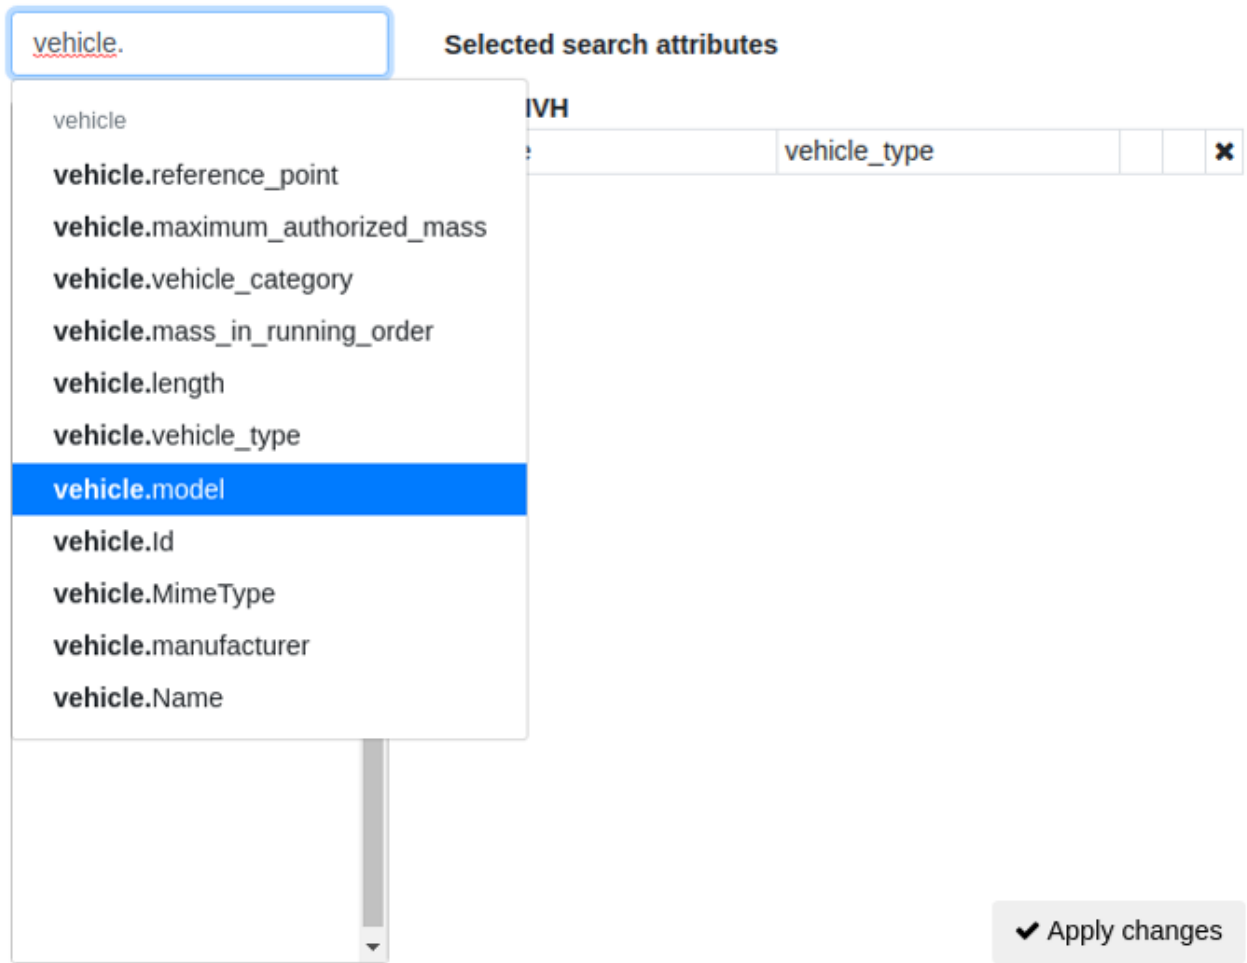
vehicle.

vehicle

vehicle.reference_point

vehicle.maximum_authorized_mass

vehicle.vehicle_category

vehicle.mass_in_running_order

vehicle.length

vehicle.vehicle_type

vehicle.model

vehicle.Id

vehicle.MimeType

vehicle.manufacturer

vehicle.Name

Selected search attributes

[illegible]VH

| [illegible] | vehicle_type | | | ✖ |
|---|---|---|---|---|

✔ Apply changes